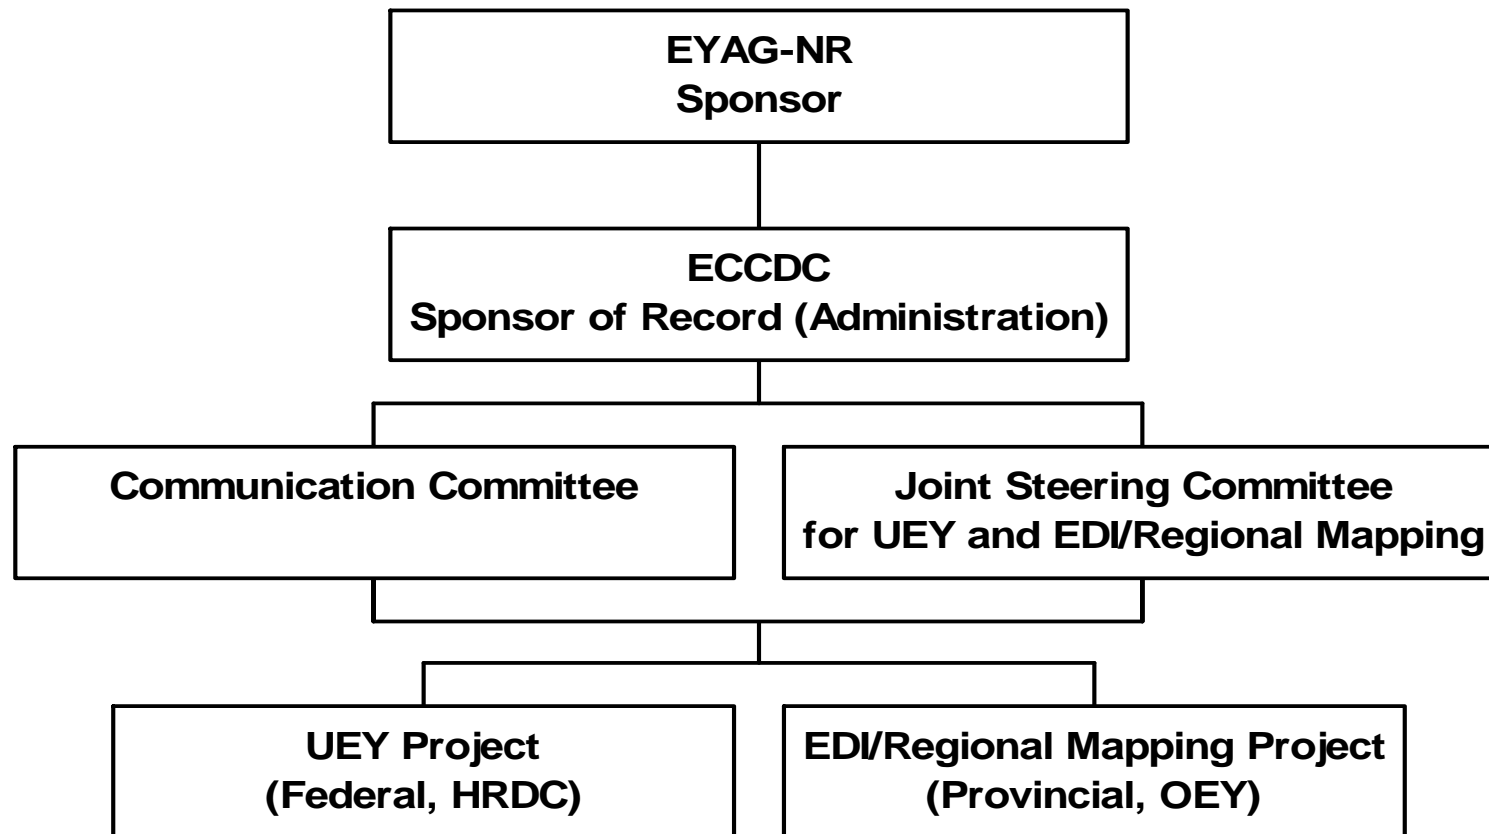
EYAG-NR
Sponsor

ECCDC
Sponsor of Record (Administration)

Communication Committee

Joint Steering Committee
for UEY and EDI/Regional Mapping

UEY Project
(Federal, HRDC)

EDI/Regional Mapping Project
(Provincial, OEY)